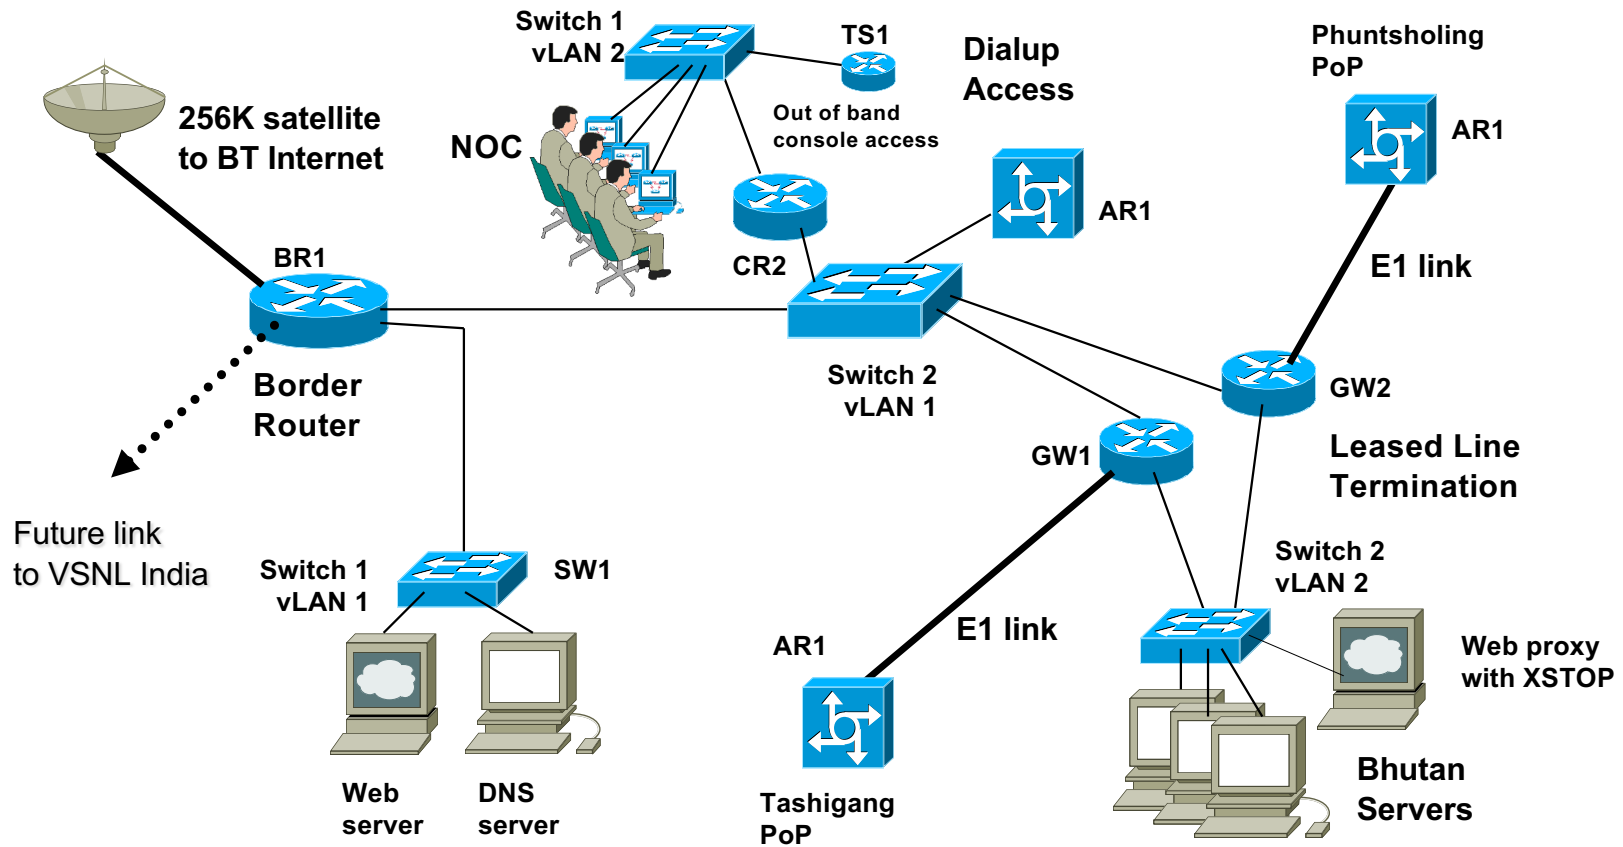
Switch 1
vLAN 2

TS1

Dialup
Access

Phuntsholing
PoP

256K satellite
to BT Internet

NOC

Out of band
console access

AR1

AR1

CR2

E1 link

BR1

Border
Router

Switch 2
vLAN 1

GW2

GW1

Leased Line
Termination

Future link
to VSNL India

Switch 1
vLAN 1

SW1

Switch 2
vLAN 2

E1 link

AR1

Web proxy
with XSTOP

Web
server

DNS
server

Tashigang
PoP

Bhutan
Servers